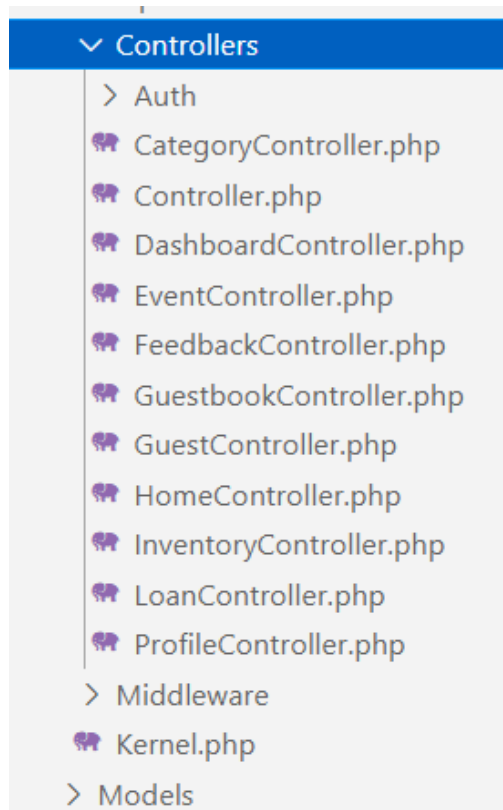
Controllers
Auth
CategoryController.php
Controller.php
DashboardController.php
EventController.php
FeedbackController.php
GuestbookController.php
GuestController.php
HomeController.php
InventoryController.php
LoanController.php
ProfileController.php
Middleware
Kernel.php
Models